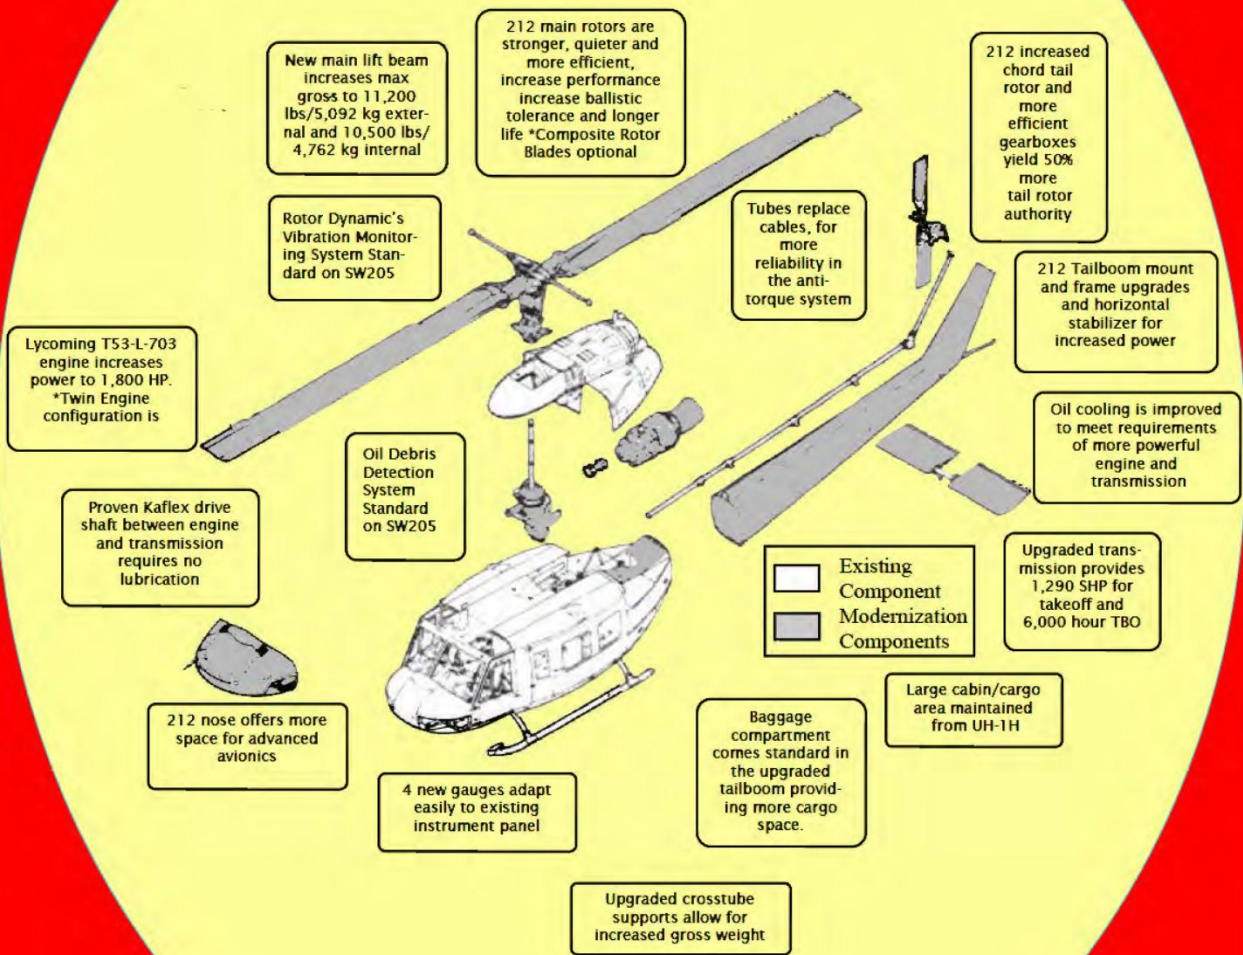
New main lift beam increases max gross to 11,200 lbs/5,092 kg external and 10,500 lbs/ 4,762 kg internal

212 main rotors are stronger, quieter and more efficient, increase performance increase ballistic tolerance and longer life *Composite Rotor Blades optional

212 increased chord tail rotor and more efficient gearboxes yield 50% more tail rotor authority

Rotor Dynamic's Vibration Monitoring System Standard on SW205

Tubes replace cables, for more reliability in the anti-torque system

212 Tailboom mount and frame upgrades and horizontal stabilizer for increased power

Lycoming T53-L-703 engine increases power to 1,800 HP. *Twin Engine configuration is

Oil Debris Detection System Standard on SW205

Oil cooling is improved to meet requirements of more powerful engine and transmission

Proven Kaflex drive shaft between engine and transmission requires no lubrication

Existing Component

Modernization Components

Upgraded transmission provides 1,290 SHP for takeoff and 6,000 hour TBO

Large cabin/cargo area maintained from UH-1H

212 nose offers more space for advanced avionics

Baggage compartment comes standard in the upgraded tailboom providing more cargo space.

4 new gauges adapt easily to existing instrument panel

Upgraded crosstube supports allow for increased gross weight